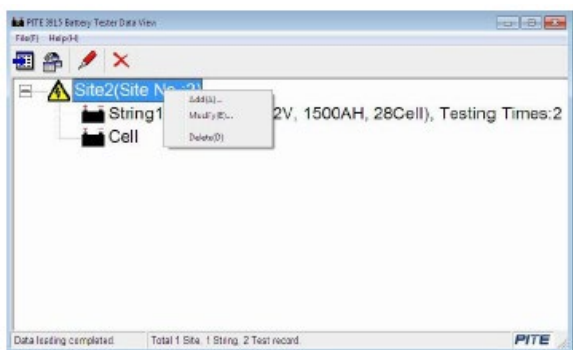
PITE 3915 Battery Tester Data View

File(F) Help(H)

Site2(Site No.:2)

String1 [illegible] 2V, 1500AH, 28Cell), Testing Times:2

Cell

Add(A)...

Modify(E)...

Delete(D)

Data loading completed.

Total 1 Site, 1 String, 2 Test record.

PITE